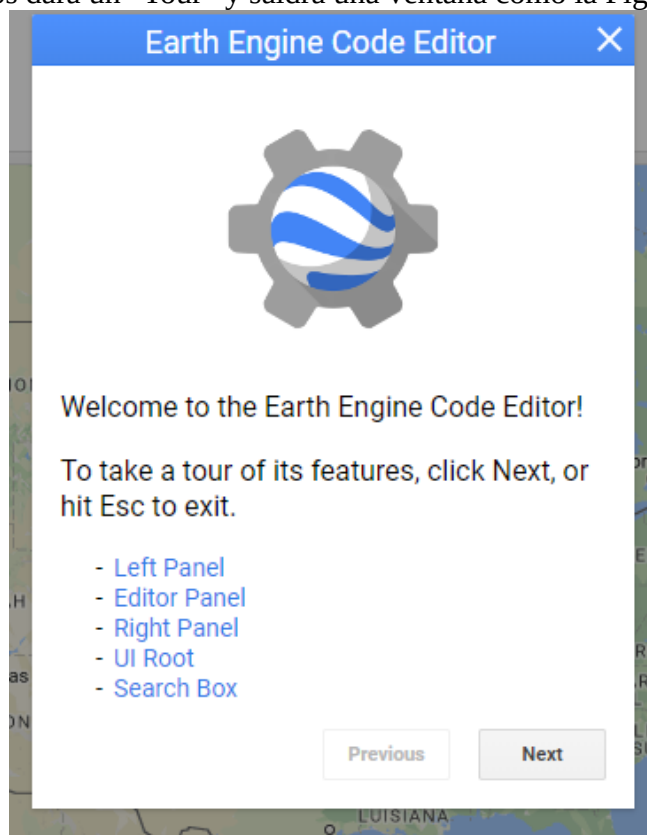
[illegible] dará un "Tour" y saldrá una ventana como la Fig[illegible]

Earth Engine Code Editor ✕

Welcome to the Earth Engine Code Editor!

To take a tour of its features, click Next, or hit Esc to exit.

- Left Panel
- Editor Panel
- Right Panel
- UI Root
- Search Box

Previous Next

LUISIANA